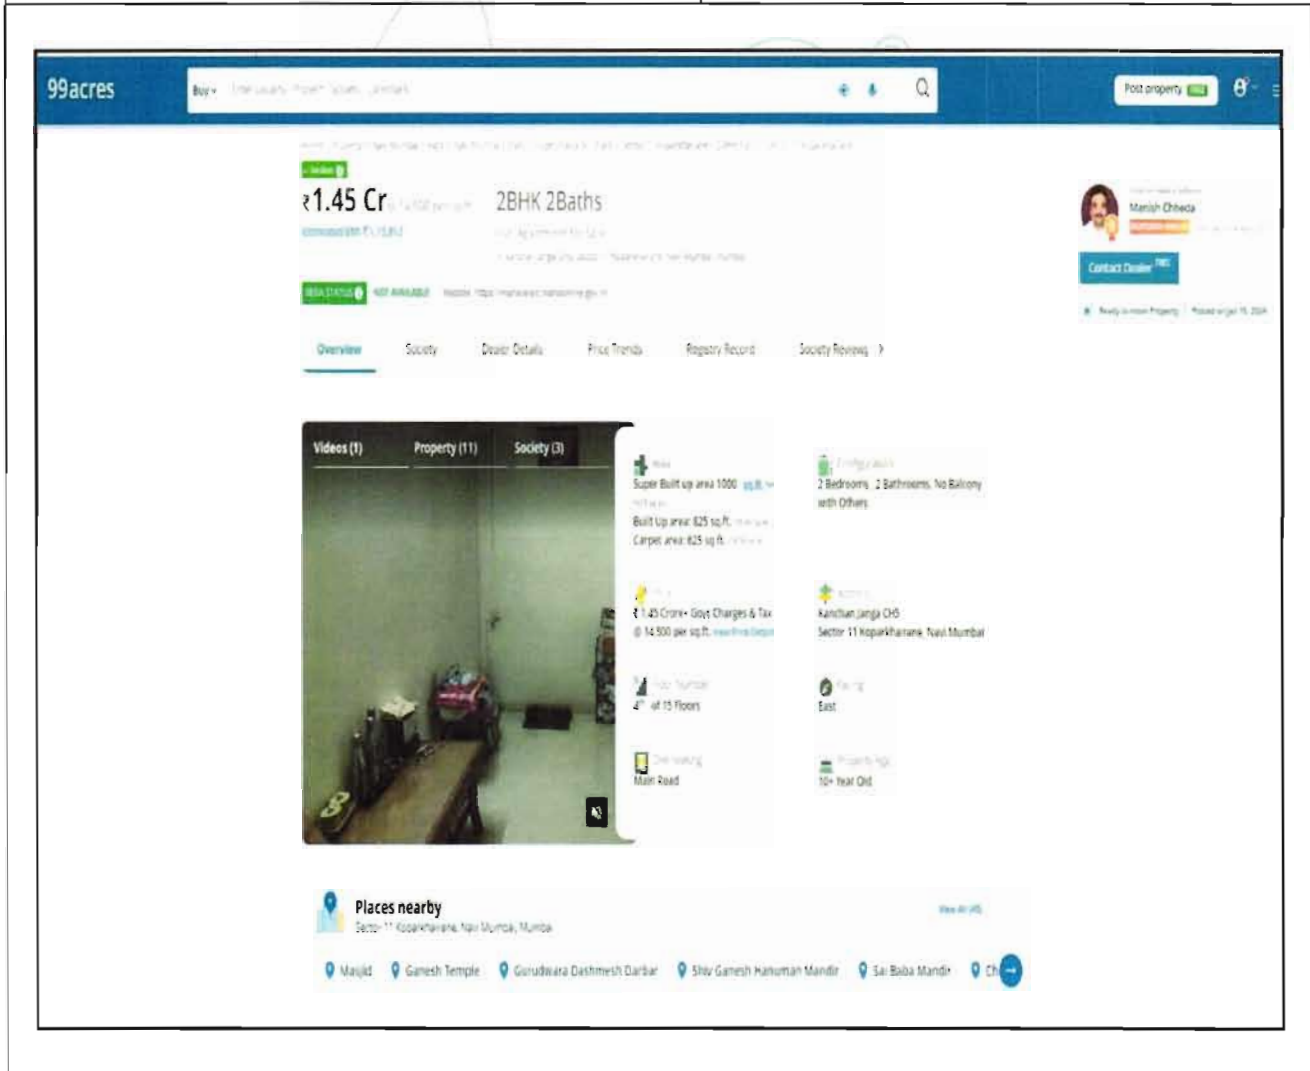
99acres

Buy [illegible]

Post property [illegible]

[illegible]

₹1.45 Cr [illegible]

2BHK 2Baths

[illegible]

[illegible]

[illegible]

RERA STATUS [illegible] NOT AVAILABLE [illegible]

Manish Chheda

Contact Dealer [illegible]

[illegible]

Overview Society Dealer Details Price Trends Registry Record Society Reviews

Videos (1) Property (11) Society (3)

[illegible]
Super Built up area 1000 sq.ft.
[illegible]
Built Up area: 825 sq.ft.
Carpet area: 825 sq.ft.

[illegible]
2 Bedrooms, 2 Bathrooms, No Balcony with Others

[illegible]
₹ 1.45 Crore+ Govt Charges & Tax
@ 14,500 per sq.ft. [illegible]

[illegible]
Kanchan Janga CHS
Sector 11 Koparkhairane, Navi Mumbai

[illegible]
4th of 15 Floors

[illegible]
East

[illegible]
Main Road

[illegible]
10+ Year Old

Places nearby
Sector 11 Koparkhairane, Navi Mumbai, Mumbai

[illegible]

Masjid Ganesh Temple Gurudwara Dashmesh Darbar Shiv Ganesh Hanuman Mandir Sai Baba Mandir Ch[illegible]